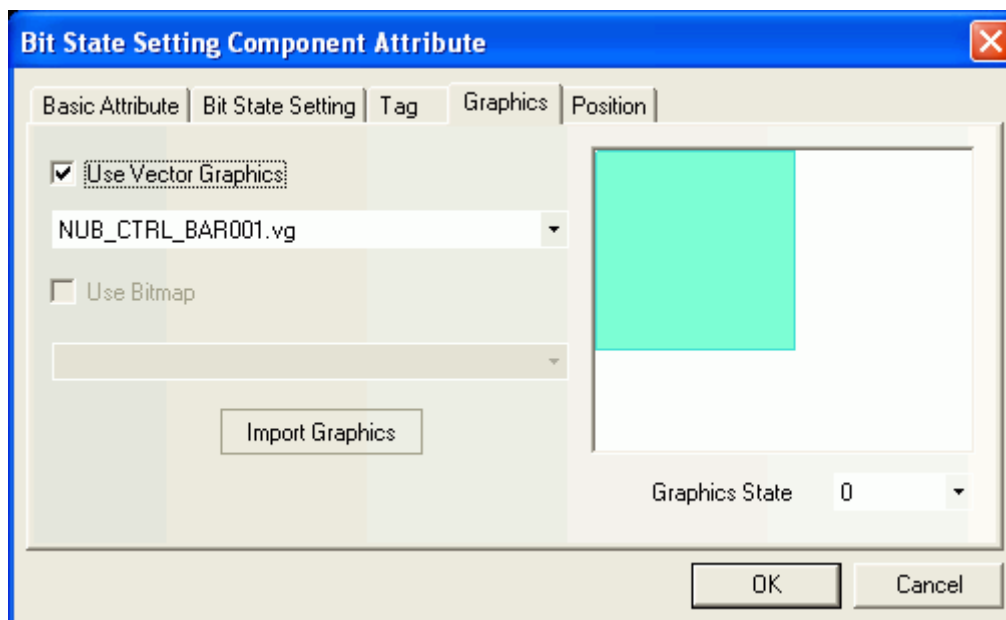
Bit State Setting Component Attribute

Basic Attribute | Bit State Setting | Tag | Graphics | Position

Use Vector Graphics

NUB_CTRL_BAR001.vg

Use Bitmap

Import Graphics

Graphics State 0

OK Cancel